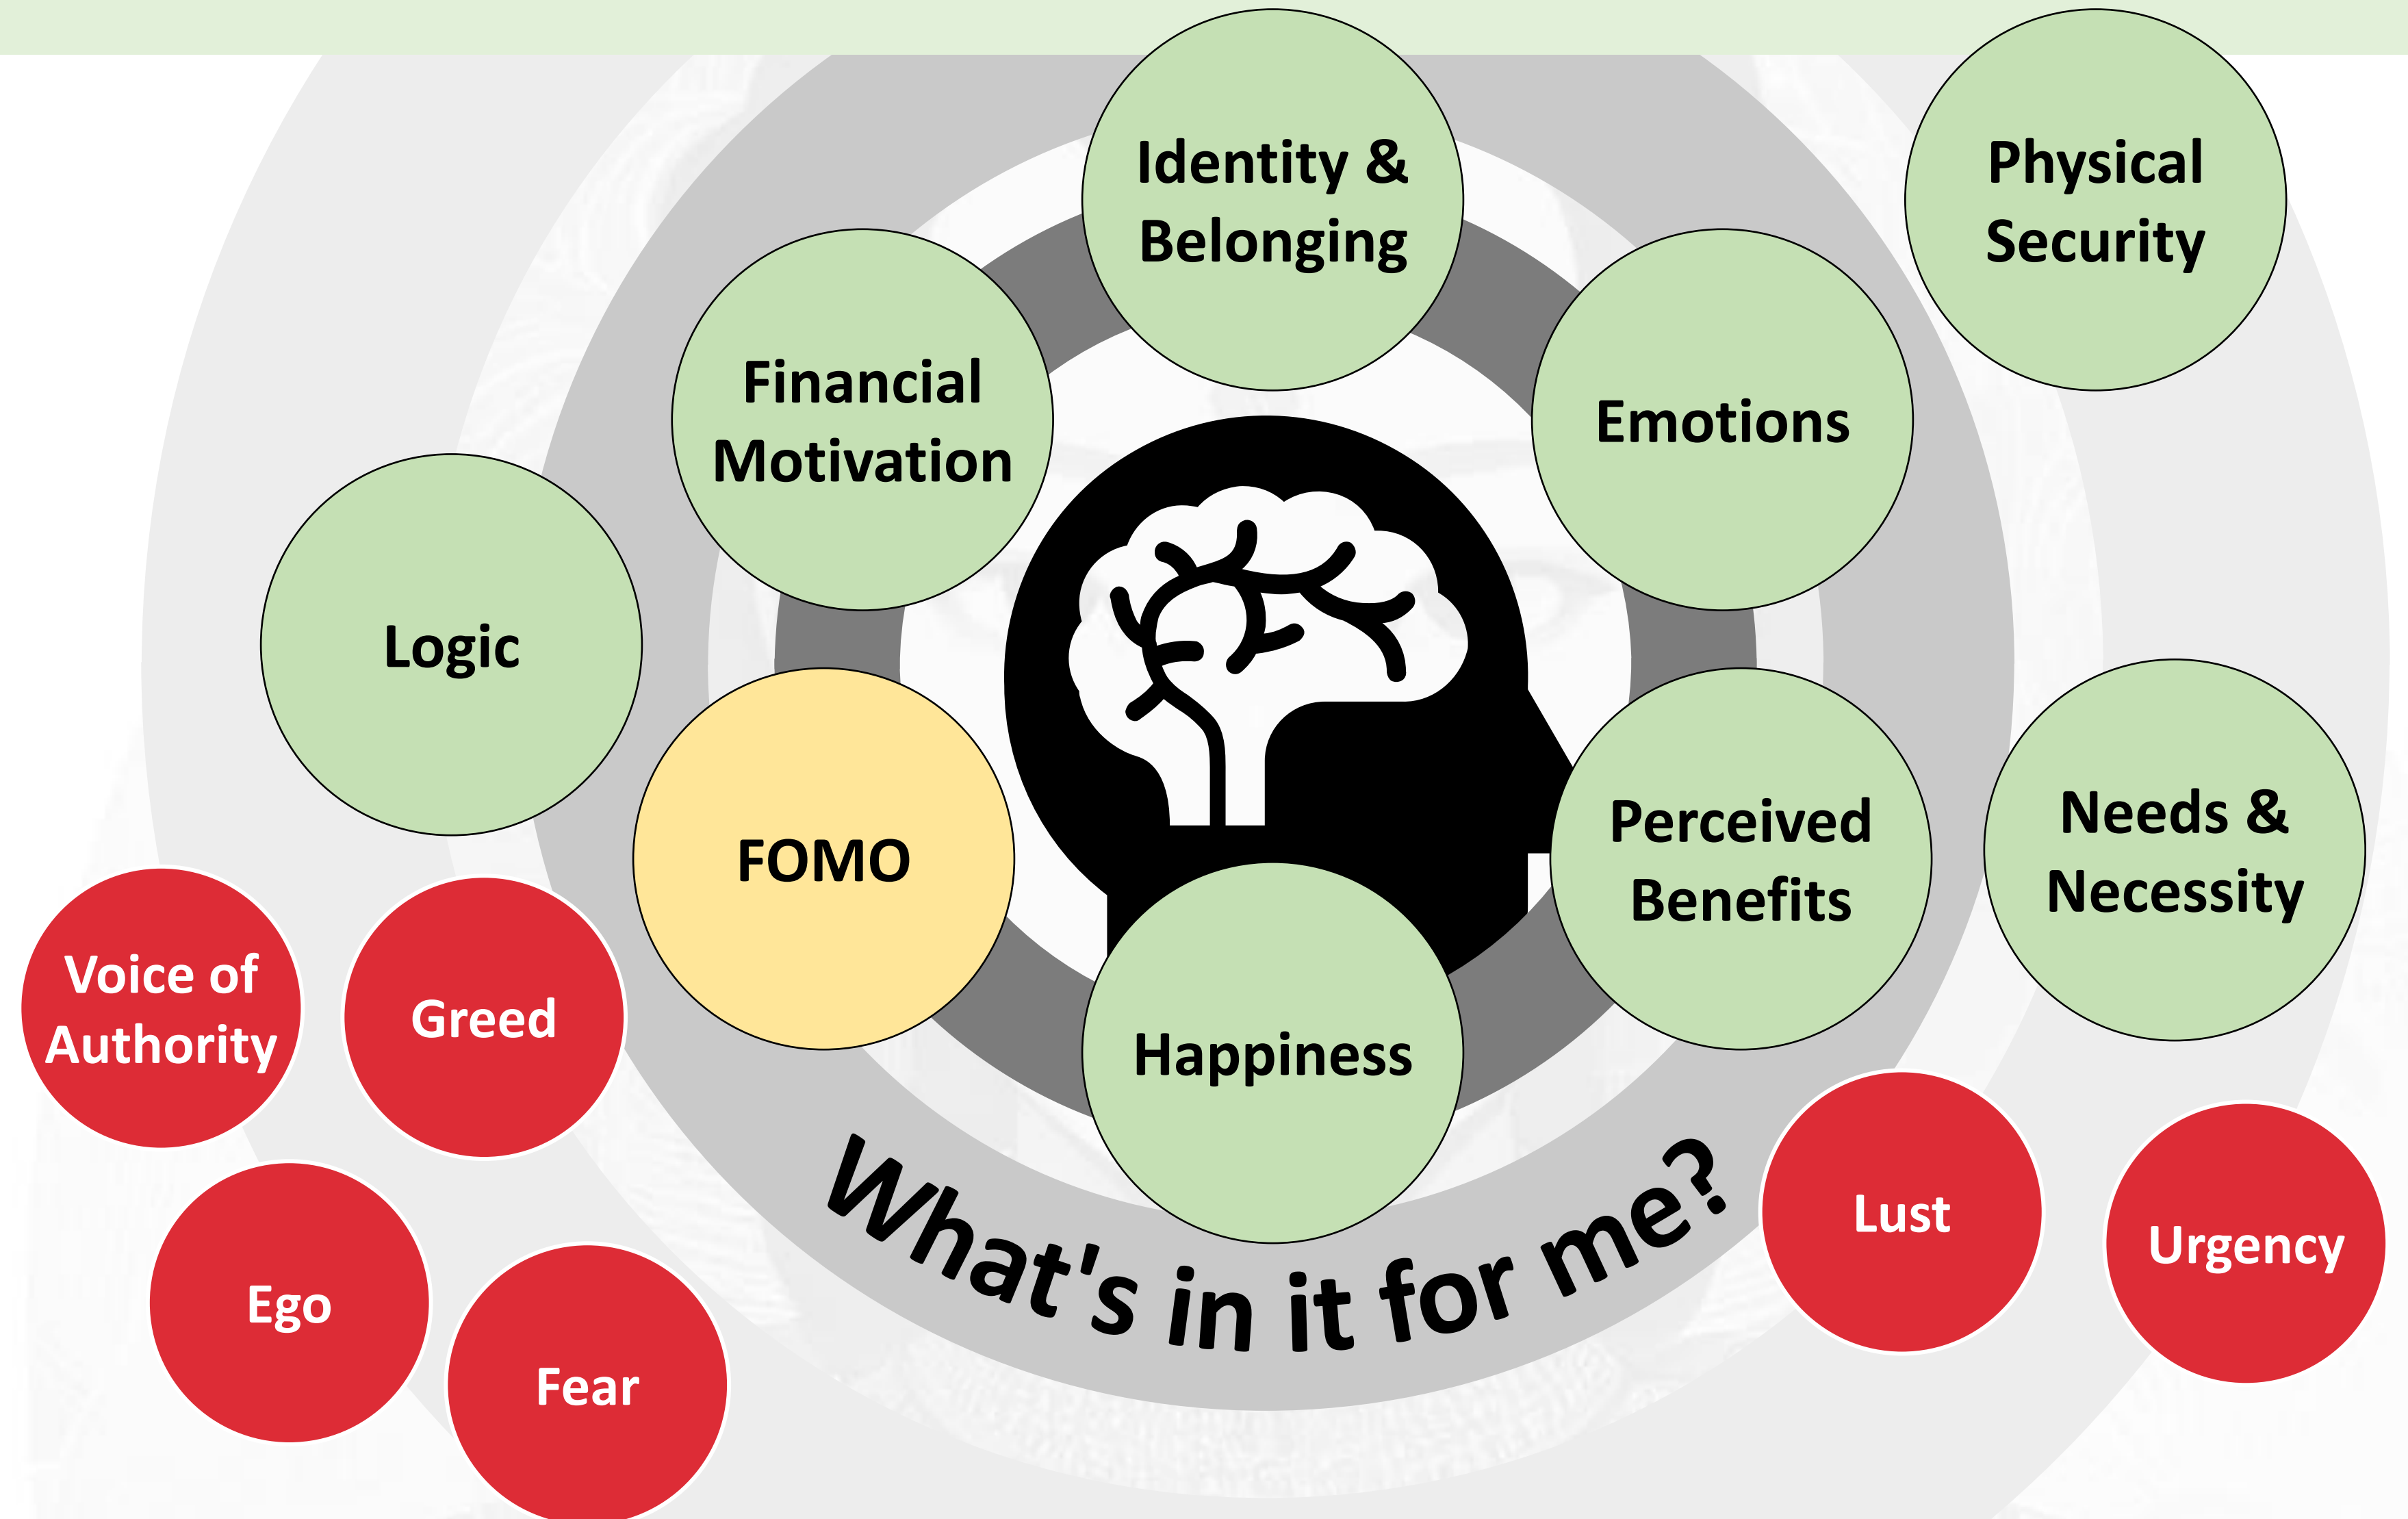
Identity & Belonging

Physical Security

Financial Motivation

Emotions

Logic

FOMO

Perceived Benefits

Needs & Necessity

Happiness

Voice of Authority

Greed

Ego

Fear

What's in it for me?

Lust

Urgency